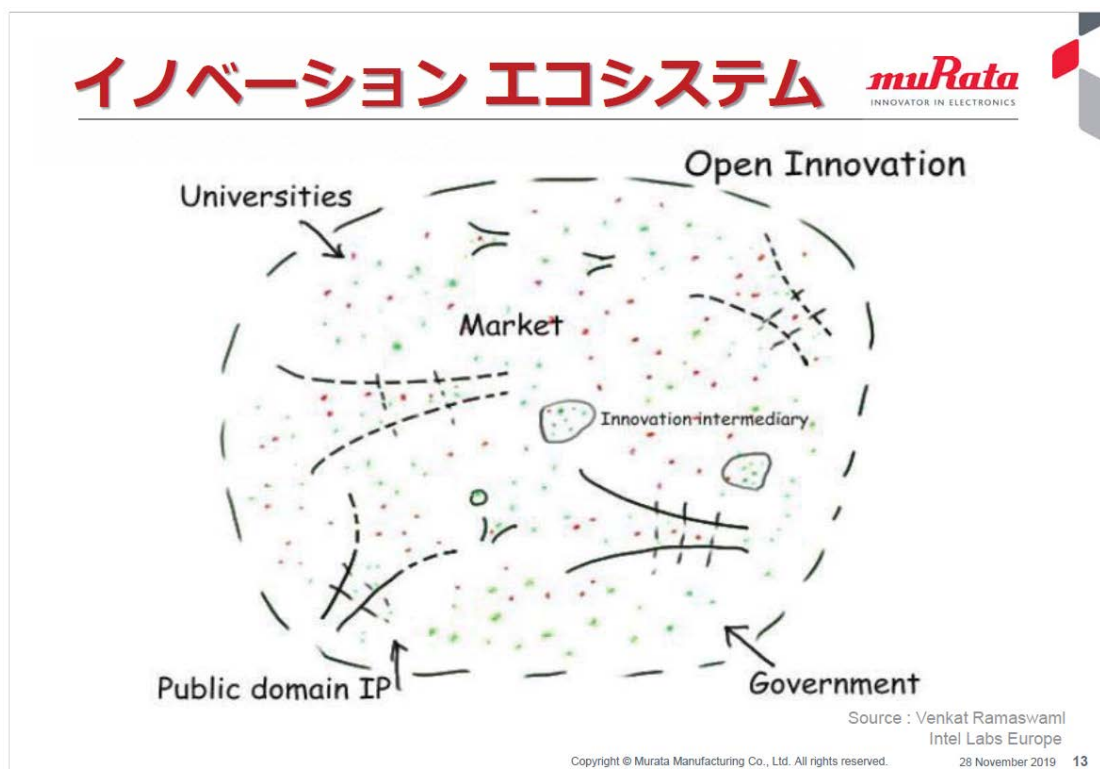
イノベーション エコシステム

muRata
INNOVATOR IN ELECTRONICS

Open Innovation

Universities

Market

Innovation intermediary

Public domain IP

Government

Source : Venkat Ramaswaml
Intel Labs Europe

Copyright © Murata Manufacturing Co., Ltd. All rights reserved.

28 November 2019 13